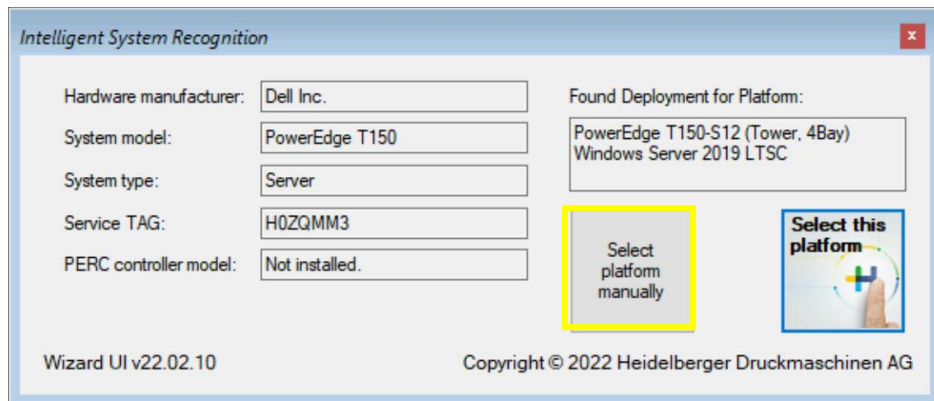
Intelligent System Recognition

x

Hardware manufacturer: Dell Inc.

System model: PowerEdge T150

System type: Server

Service TAG: H0ZQMM3

PERC controller model: Not installed.

Found Deployment for Platform:

PowerEdge T150-S12 (Tower, 4Bay)
Windows Server 2019 LTSC

Select platform manually

Select this platform

Wizard UI v22.02.10

Copyright © 2022 Heidelberger Druckmaschinen AG